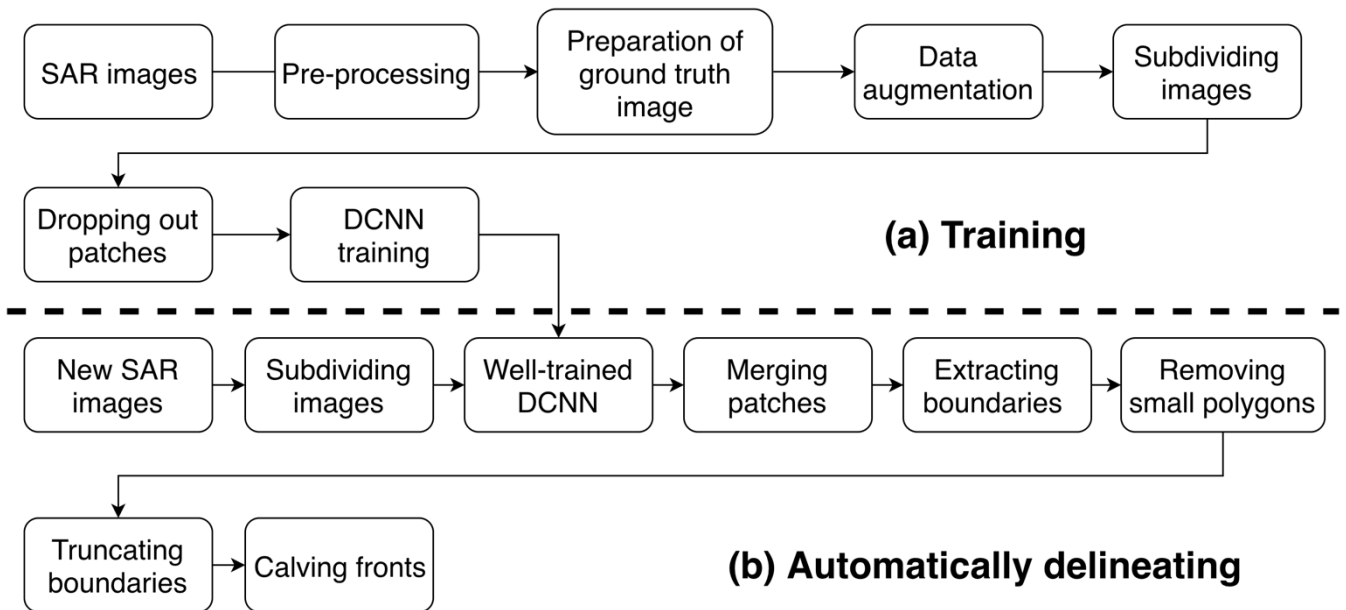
SAR images

Pre-processing

Preparation of ground truth image

Data augmentation

Subdividing images

Dropping out patches

DCNN training

(a) Training

New SAR images

Subdividing images

Well-trained DCNN

Merging patches

Extracting boundaries

Removing small polygons

Truncating boundaries

Calving fronts

(b) Automatically delineating